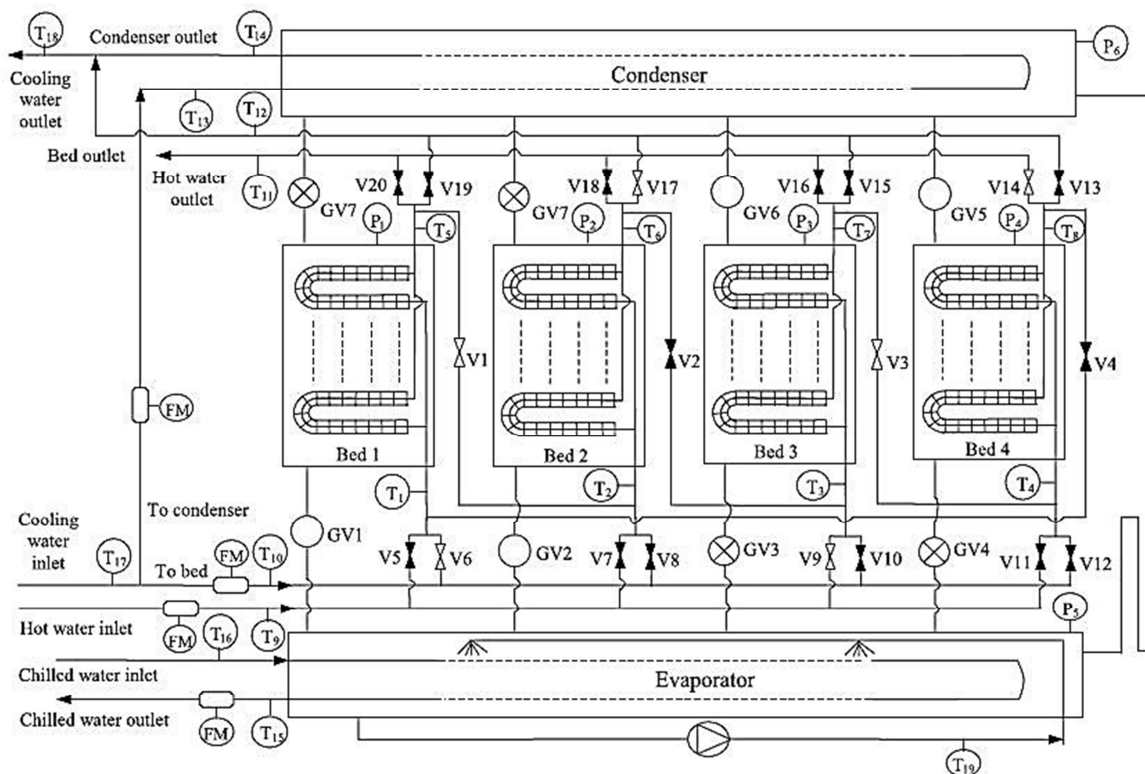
$T_{18}$ Condenser outlet $T_{14}$
Cooling water outlet
$T_{13}$ $T_{12}$
Condenser
$P_6$
Bed outlet
Hot water outlet
$T_{11}$
V20 V19
V18 V17
V16 V15
V14 V13
GV7 $P_1$ $T_5$
GV7 $P_2$ $T_6$
GV6 $P_3$ $T_7$
GV5 $P_4$ $T_8$
V1
V2
V3
V4
FM
Bed 1
Bed 2
Bed 3
Bed 4
$T_1$
$T_2$
$T_3$
$T_4$
To condenser
GV1
Cooling water inlet
$T_{17}$
To bed
FM $T_{10}$
V5 V6
GV2
V7 V8
GV3
V9 V10
GV4
V11 V12
Hot water inlet
FM $T_{16}$ $T_9$
$P_5$
Chilled water inlet
Evaporator
Chilled water outlet
FM $T_{15}$
$T_{19}$